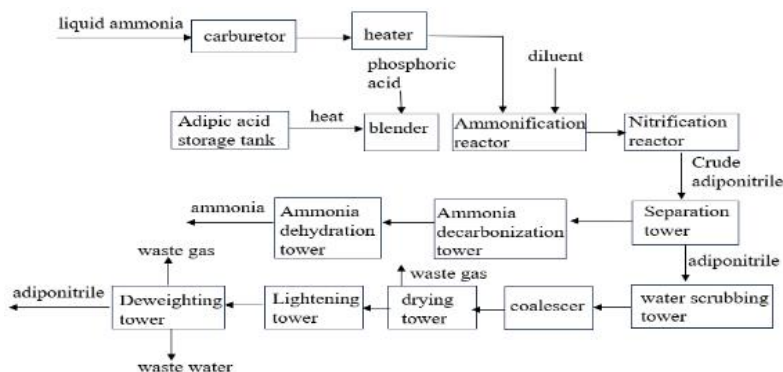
liquid ammonia
carburetor
heater
phosphoric acid
diluent
Adipic acid storage tank
heat
blender
Ammonification reactor
Nitrification reactor
Crude adiponitrile
ammonia
Ammonia dehydration tower
Ammonia decarbonization tower
Separation tower
adiponitrile
waste gas
waste gas
adiponitrile
Deweighting tower
Lightening tower
drying tower
coalescer
water scrubbing tower
waste water